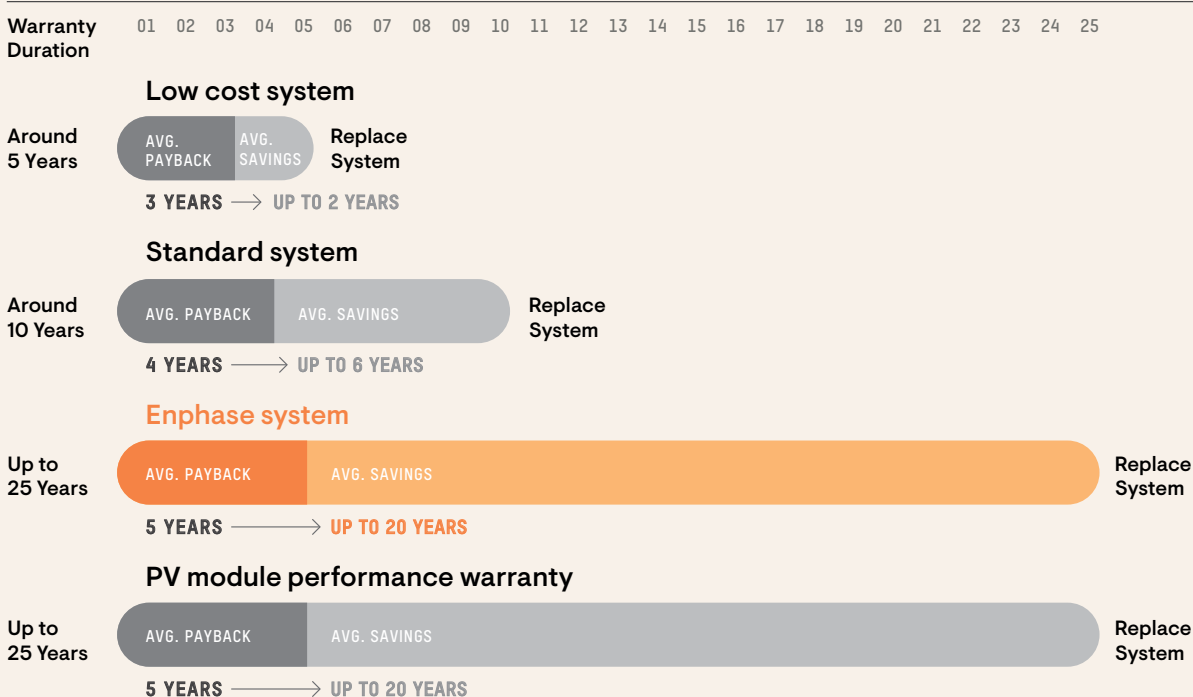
Warranty Duration 01 02 03 04 05 06 07 08 09 10 11 12 13 14 15 16 17 18 19 20 21 22 23 24 25

Low cost system

Around 5 Years AVG. PAYBACK AVG. SAVINGS Replace System

3 YEARS ⟶ UP TO 2 YEARS

Standard system

Around 10 Years AVG. PAYBACK AVG. SAVINGS Replace System

4 YEARS ⟶ UP TO 6 YEARS

Enphase system

Up to 25 Years AVG. PAYBACK AVG. SAVINGS Replace System

5 YEARS ⟶ UP TO 20 YEARS

PV module performance warranty

Up to 25 Years AVG. PAYBACK AVG. SAVINGS Replace System

5 YEARS ⟶ UP TO 20 YEARS